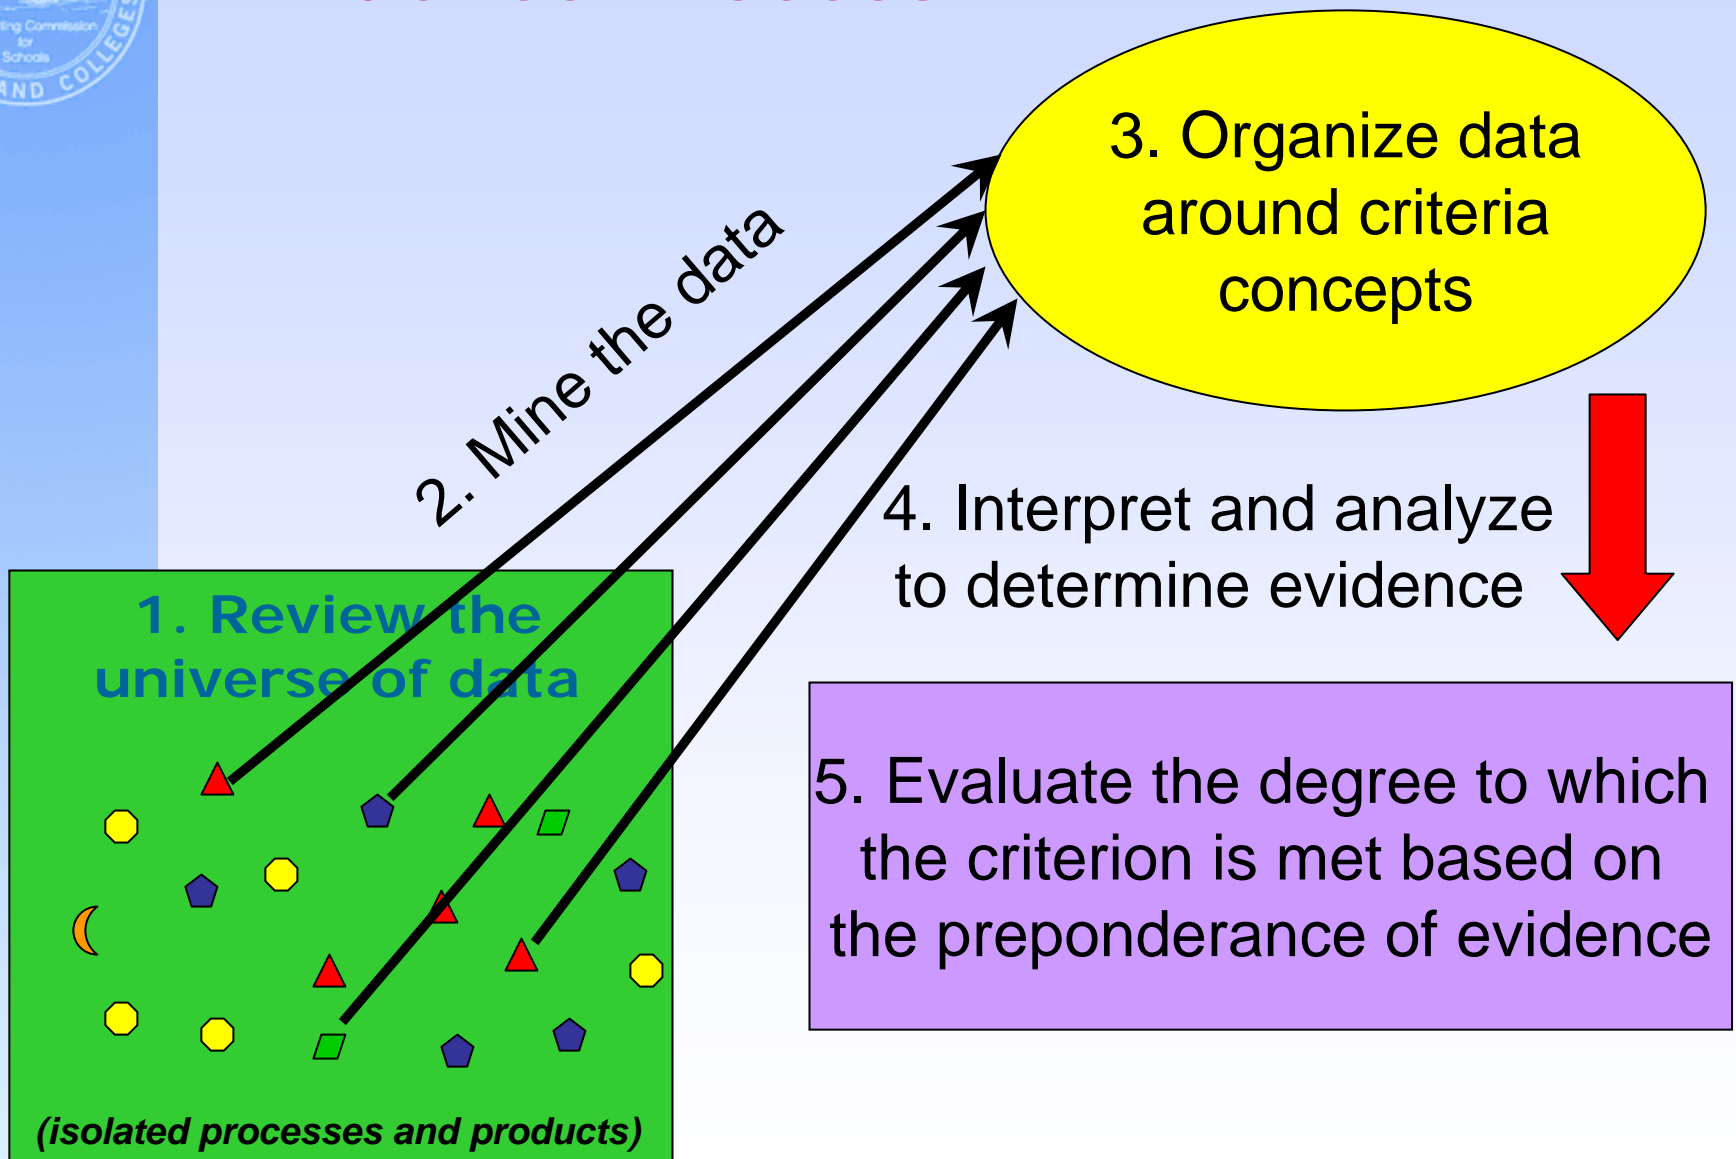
ting Commission for Schools
AND COLLEGES

3. Organize data around criteria concepts

2. Mine the data

4. Interpret and analyze to determine evidence

1. Review the universe of data

5. Evaluate the degree to which the criterion is met based on the preponderance of evidence

(isolated processes and products)